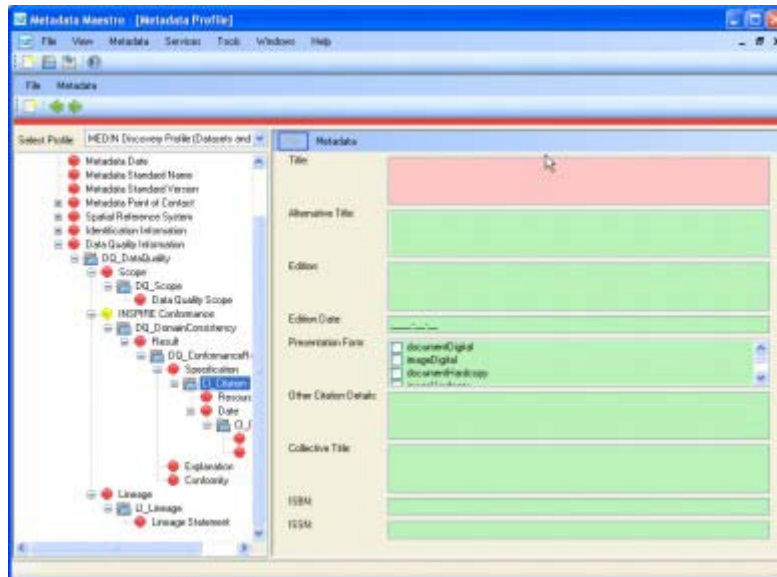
Metadata Maestro - [Metadata Profile]

File View Metadata Services Tools Windows Help

File Metadata

Select Profile MEDIN Discovery Profile (Datasets and

Metadata Date
Metadata Standard Name
Metadata Standard Version
Metadata Point of Contact
Spatial Reference System
Identification Information
Data Quality Information
DQ_DataQuality
Scope
DQ_Scope
Data Quality Scope
INSPIRE Conformance
DQ_DomainConsistency
Result
DQ_ConformanceR
Specification
CI_Citation
Resour
Date
CI_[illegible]
Explanation
Conformity
Lineage
LI_Lineage
Lineage Statement

Metadata

Title:

Alternative Title:

Edition:

Edition Date:

Presentation Form:
documentDigital
imageDigital
documentHardcopy

Other Citation Details:

Collective Title:

ISBN:

ISSN: